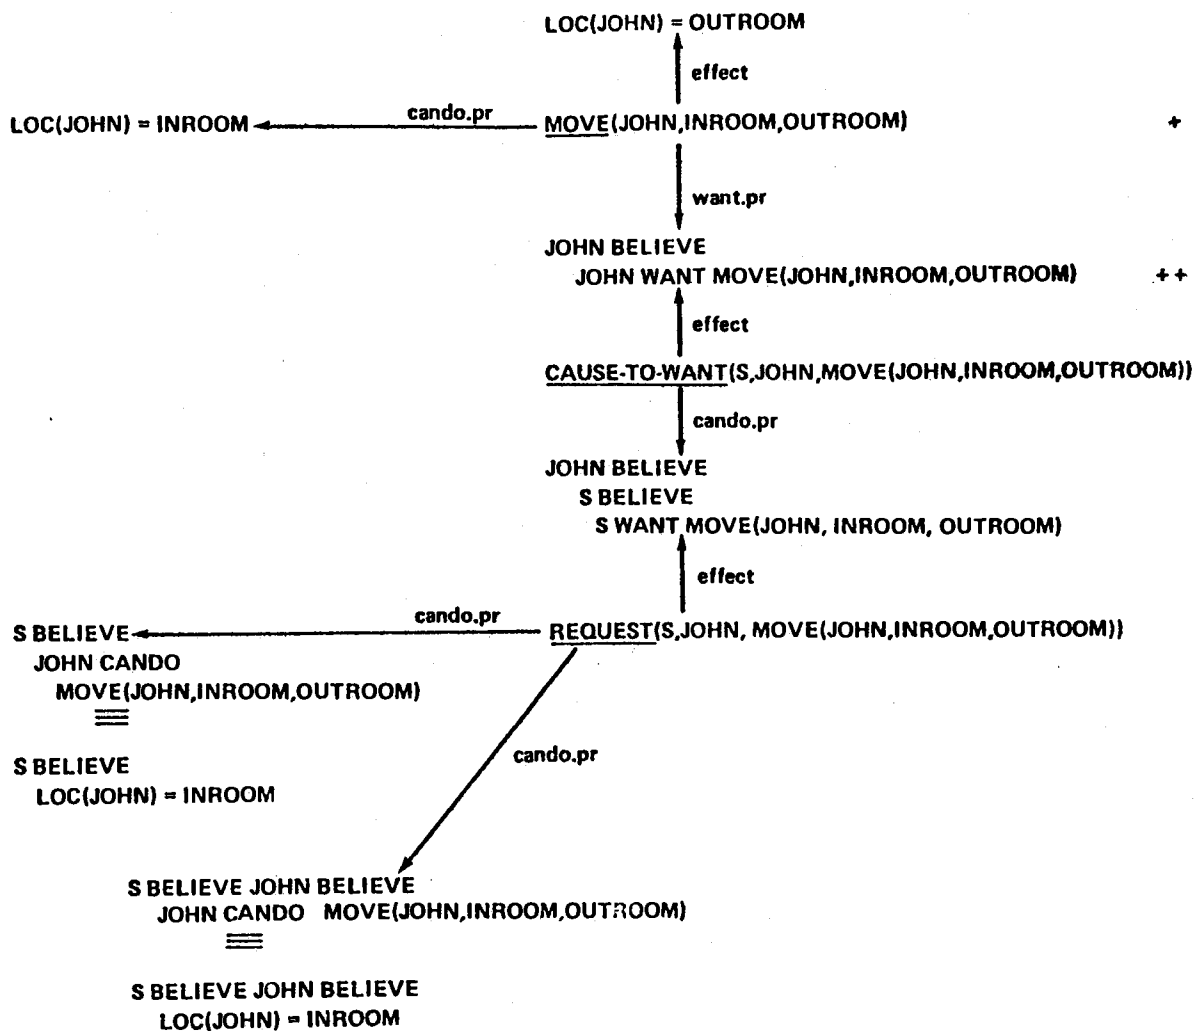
LOC(JOHN) = OUTROOM

effect

LOC(JOHN) = INROOM

cando.pr

MOVE(JOHN,INROOM,OUTROOM)

+

want.pr

JOHN BELIEVE
JOHN WANT MOVE(JOHN,INROOM,OUTROOM)

++

effect

CAUSE-TO-WANT(S,JOHN,MOVE(JOHN,INROOM,OUTROOM))

cando.pr

JOHN BELIEVE
S BELIEVE
S WANT MOVE(JOHN, INROOM, OUTROOM)

effect

S BELIEVE
JOHN CANDO
MOVE(JOHN,INROOM,OUTROOM)

cando.pr

REQUEST(S,JOHN, MOVE(JOHN,INROOM,OUTROOM))

≡

S BELIEVE
LOC(JOHN) = INROOM

cando.pr

S BELIEVE JOHN BELIEVE
JOHN CANDO MOVE(JOHN,INROOM,OUTROOM)

≡

S BELIEVE JOHN BELIEVE
LOC(JOHN) = INROOM